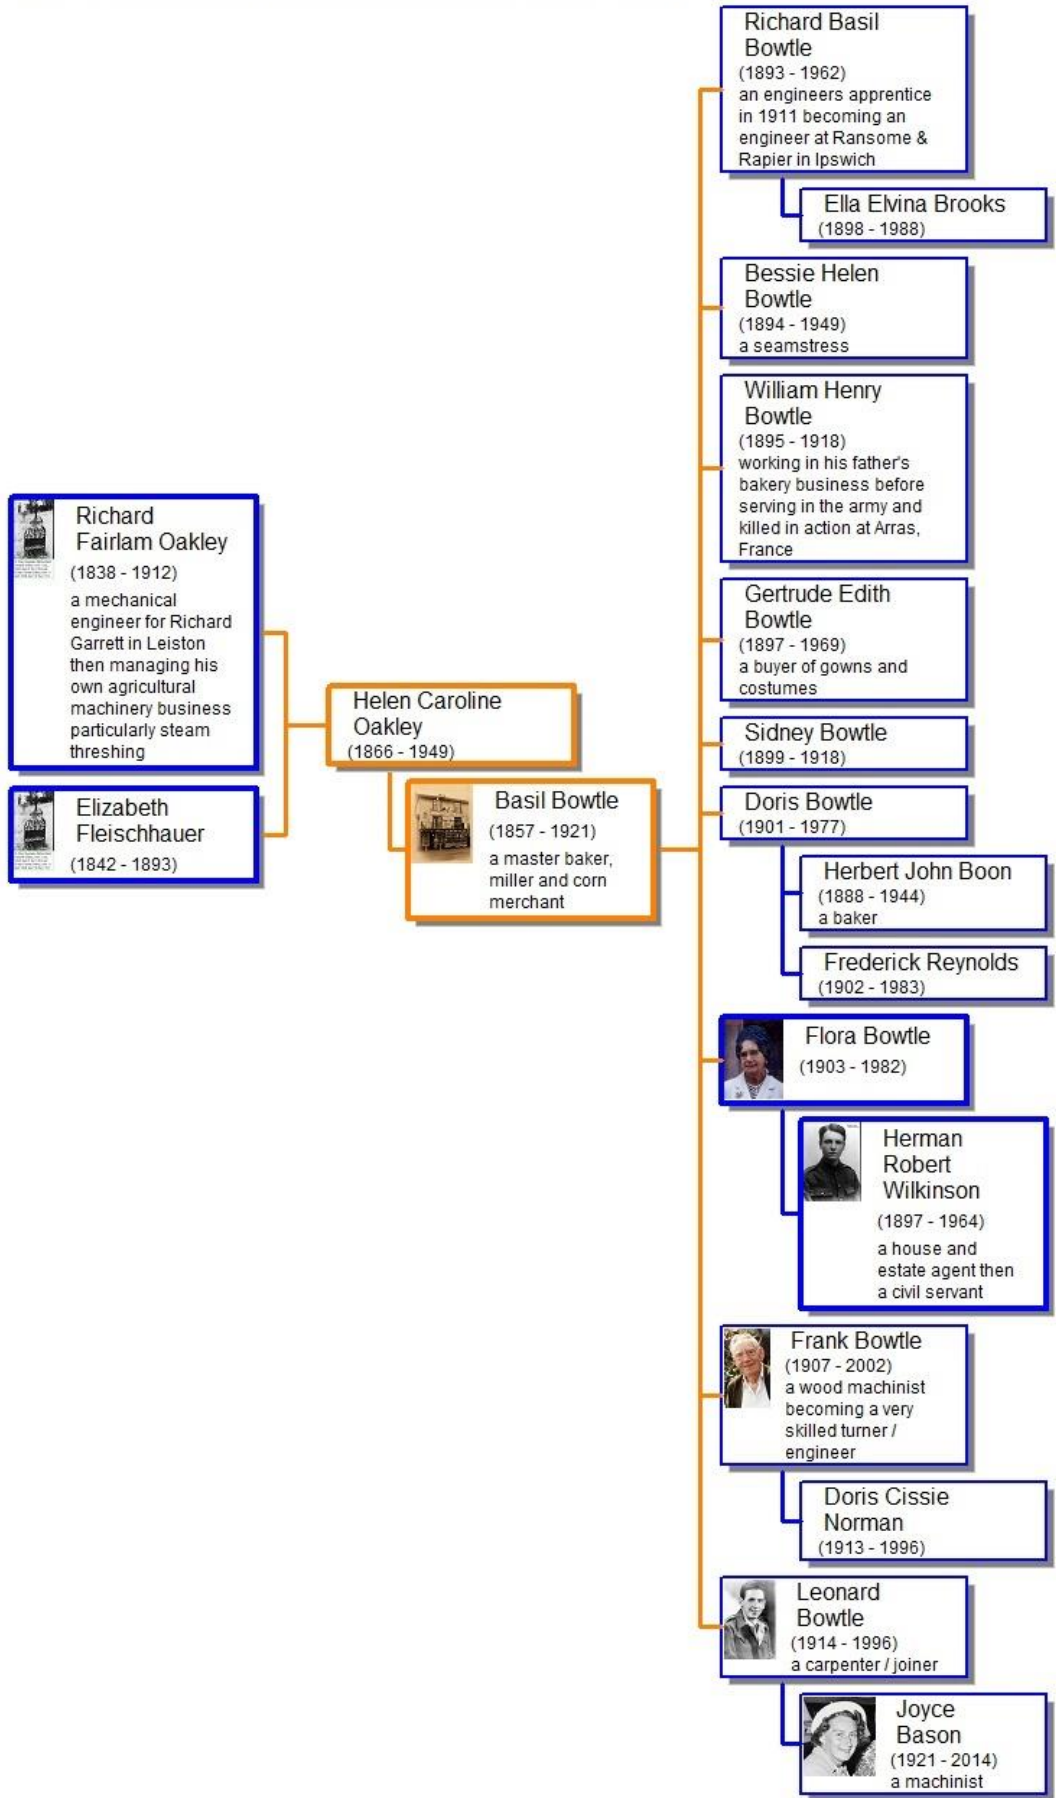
Richard Basil Bowtle
(1893 - 1962)
an engineers apprentice in 1911 becoming an engineer at Ransome & Rapier in Ipswich

Ella Elvina Brooks
(1898 - 1988)

Bessie Helen Bowtle
(1894 - 1949)
a seamstress

William Henry Bowtle
(1895 - 1918)
working in his father's bakery business before serving in the army and killed in action at Arras, France

Richard Fairlam Oakley
(1838 - 1912)
a mechanical engineer for Richard Garrett in Leiston then managing his own agricultural machinery business particularly steam threshing

Gertrude Edith Bowtle
(1897 - 1969)
a buyer of gowns and costumes

Helen Caroline Oakley
(1866 - 1949)

Sidney Bowtle
(1899 - 1918)

Elizabeth Fleischhauer
(1842 - 1893)

Basil Bowtle
(1857 - 1921)
a master baker, miller and corn merchant

Doris Bowtle
(1901 - 1977)

Herbert John Boon
(1888 - 1944)
a baker

Frederick Reynolds
(1902 - 1983)

Flora Bowtle
(1903 - 1982)

Herman Robert Wilkinson
(1897 - 1964)
a house and estate agent then a civil servant

Frank Bowtle
(1907 - 2002)
a wood machinist becoming a very skilled turner / engineer

Doris Cissie Norman
(1913 - 1996)

Leonard Bowtle
(1914 - 1996)
a carpenter / joiner

Joyce Bason
(1921 - 2014)
a machinist